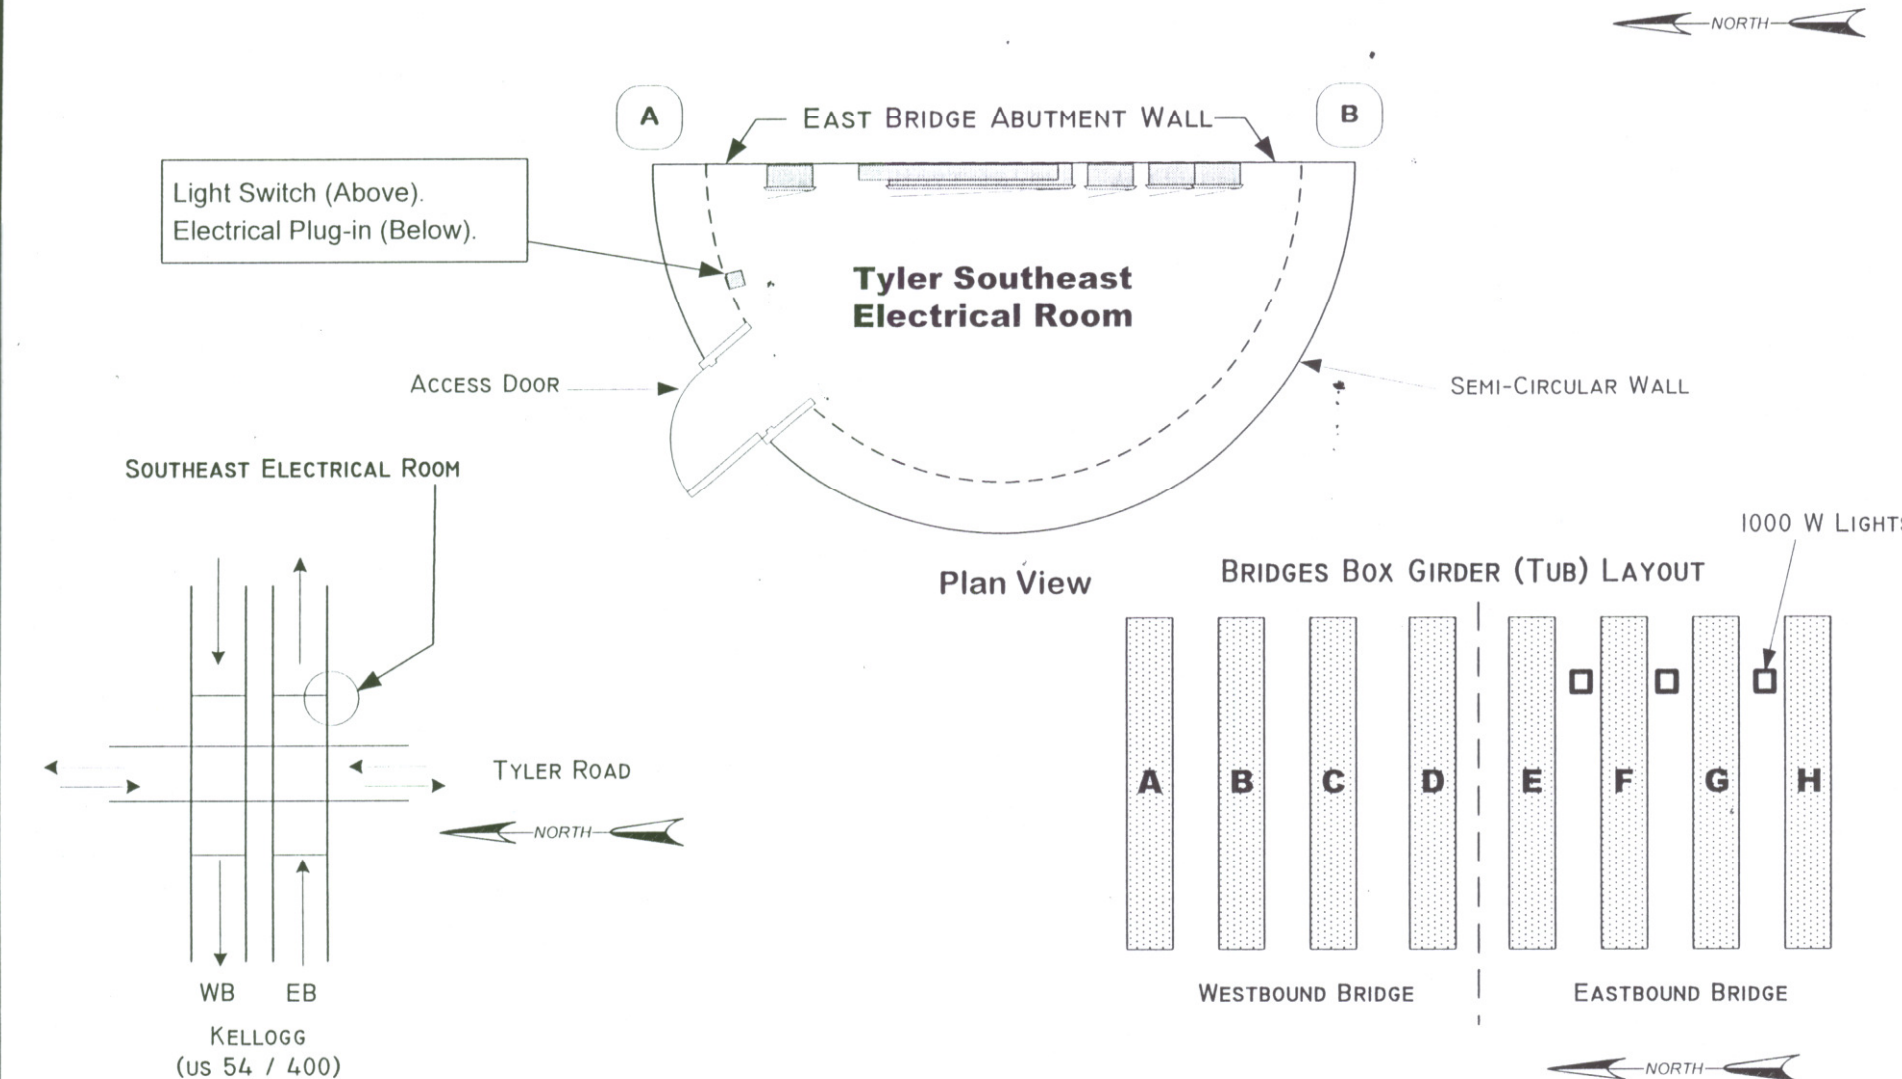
NORTH

A

East Bridge Abutment Wall

B

Light Switch (Above).
Electrical Plug-in (Below).

Tyler Southeast
Electrical Room

Access Door

Semi-Circular Wall

Southeast Electrical Room

1000 W Light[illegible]

Plan View

Bridges Box Girder (Tub) Layout

Tyler Road

NORTH

| A | B | C | D | E | F | G | H |
|---|---|---|---|---|---|---|---|

WB EB

Kellogg
(US 54 / 400)

Westbound Bridge

Eastbound Bridge

NORTH